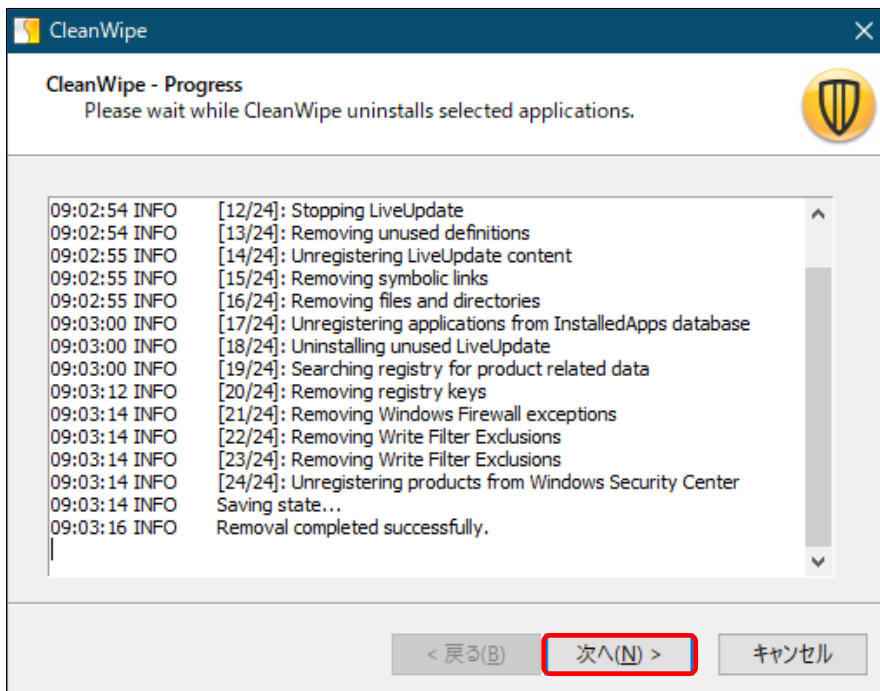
CleanWipe

CleanWipe - Progress
Please wait while CleanWipe uninstalls selected applications.

09:02:54 INFO [12/24]: Stopping LiveUpdate
09:02:54 INFO [13/24]: Removing unused definitions
09:02:55 INFO [14/24]: Unregistering LiveUpdate content
09:02:55 INFO [15/24]: Removing symbolic links
09:02:55 INFO [16/24]: Removing files and directories
09:03:00 INFO [17/24]: Unregistering applications from InstalledApps database
09:03:00 INFO [18/24]: Uninstalling unused LiveUpdate
09:03:00 INFO [19/24]: Searching registry for product related data
09:03:12 INFO [20/24]: Removing registry keys
09:03:14 INFO [21/24]: Removing Windows Firewall exceptions
09:03:14 INFO [22/24]: Removing Write Filter Exclusions
09:03:14 INFO [23/24]: Removing Write Filter Exclusions
09:03:14 INFO [24/24]: Unregistering products from Windows Security Center
09:03:14 INFO Saving state...
09:03:16 INFO Removal completed successfully.

< 戻る(B) 次へ(N) > キャンセル